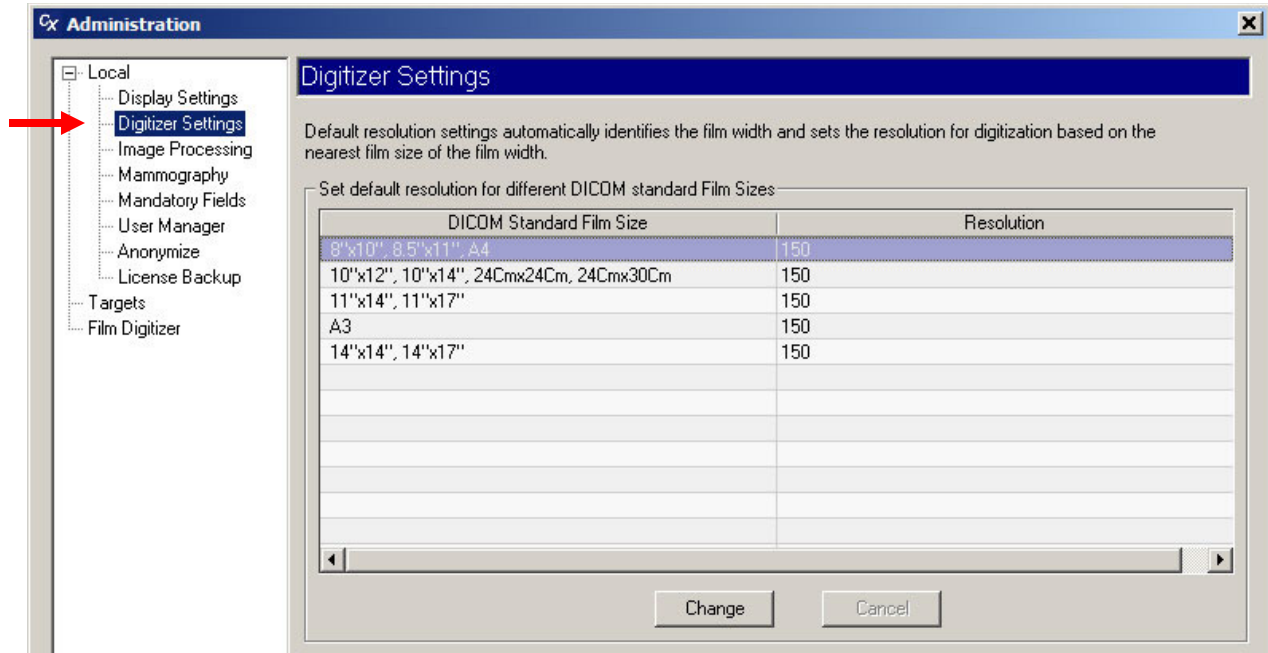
Administration

Local
Display Settings
Digitizer Settings
Image Processing
Mammography
Mandatory Fields
User Manager
Anonymize
License Backup
Targets
Film Digitizer

Digitizer Settings

Default resolution settings automatically identifies the film width and sets the resolution for digitization based on the nearest film size of the film width.

Set default resolution for different DICOM standard Film Sizes

| DICOM Standard Film Size | Resolution |
|---|---|
| 8"x10", 8.5"x11", A4 | 150 |
| 10"x12", 10"x14", 24Cmx24Cm, 24Cmx30Cm | 150 |
| 11"x14", 11"x17" | 150 |
| A3 | 150 |
| 14"x14", 14"x17" | 150 |

Change
Cancel